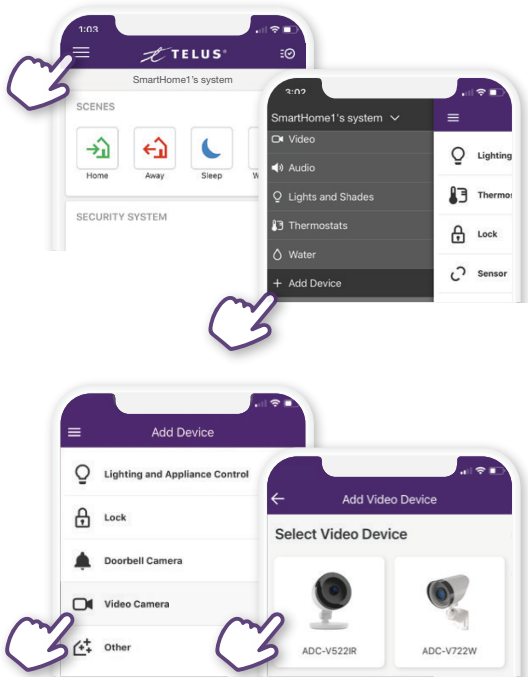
1:03

TELUS

SmartHome1's system

SCENES

Home

Away

Sleep

W

SECURITY SYSTEM

3:02

SmartHome1's system

Video

Audio

Lights and Shades

Thermostats

Water

+ Add Device

Lighting

Thermo

Lock

Sensor

Add Device

Lighting and Appliance Control

Lock

Doorbell Camera

Video Camera

Other

Add Video Device

Select Video Device

ADC-V522IR

ADC-V722W